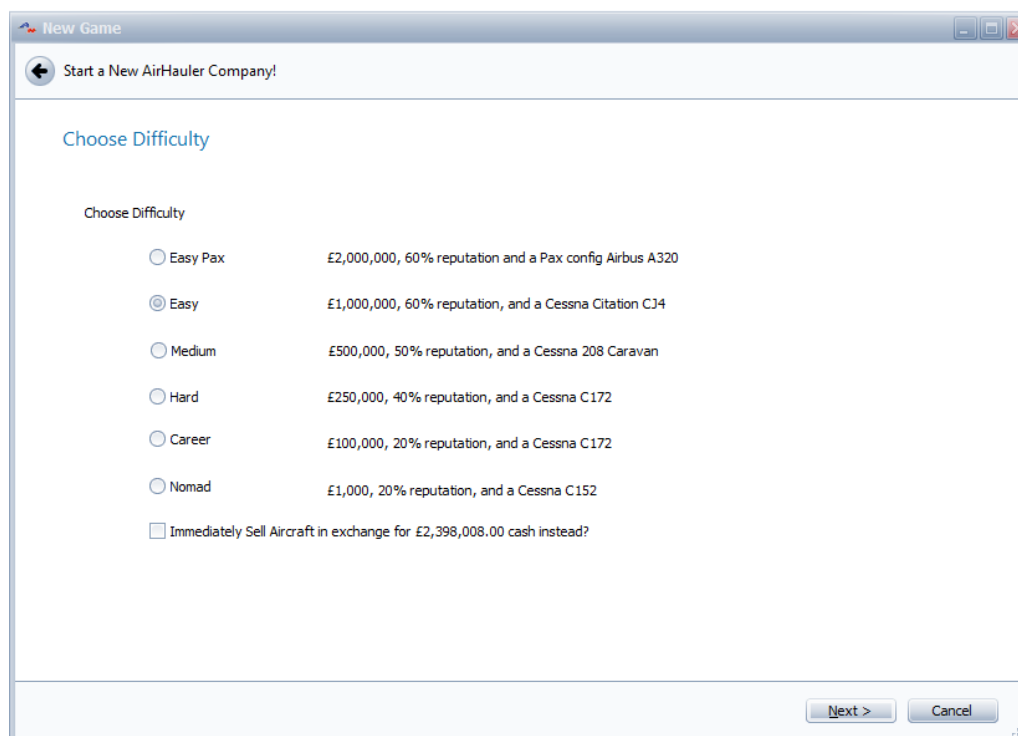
New Game

Start a New AirHauler Company!

Choose Difficulty

Choose Difficulty

Easy Pax £2,000,000, 60% reputation and a Pax config Airbus A320

Easy £1,000,000, 60% reputation, and a Cessna Citation CJ4

Medium £500,000, 50% reputation, and a Cessna 208 Caravan

Hard £250,000, 40% reputation, and a Cessna C172

Career £100,000, 20% reputation, and a Cessna C172

Nomad £1,000, 20% reputation, and a Cessna C152

Immediately Sell Aircraft in exchange for £2,398,008.00 cash instead?

Next >

Cancel